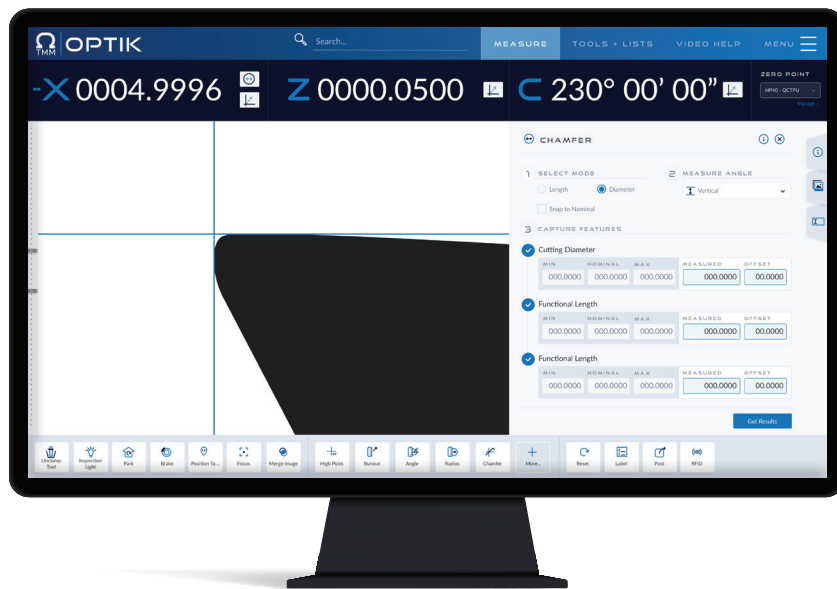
TMM OPTIK

Search...

MEASURE TOOLS + LISTS VIDEO HELP MENU

-X 0004.9996 Z 0000.0500 C 230° 00' 00"

ZERO POINT
HP40 - QCTPU
Manage...

CHAMFER

1 SELECT MODE
Length
Diameter
Snap to Nominal

2 MEASURE ANGLE
Vertical

3 CAPTURE FEATURES

Cutting Diameter

| MIN | NOMINAL | MAX | MEASURED | OFFSET |
|---|---|---|---|---|
| 000.0000 | 000.0000 | 000.0000 | 000.0000 | 00.0000 |

Functional Length

| MIN | NOMINAL | MAX | MEASURED | OFFSET |
|---|---|---|---|---|
| 000.0000 | 000.0000 | 000.0000 | 000.0000 | 00.0000 |

Functional Length

| MIN | NOMINAL | MAX | MEASURED | OFFSET |
|---|---|---|---|---|
| 000.0000 | 000.0000 | 000.0000 | 000.0000 | 00.0000 |

Get Results

Un/Clamp Tool
Inspection Light
Park
Brake
Position To...
Focus
Merge Image
High Point
Runout
Angle
Radius
Chamfer
More...
Reset
Label
Print
RFID